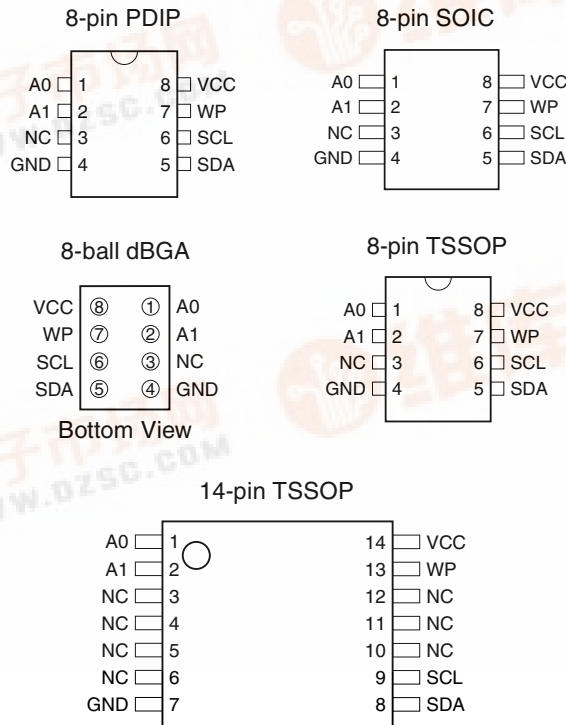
8-pin PDIP

A0 1 8 VCC
A1 2 7 WP
NC 3 6 SCL
GND 4 5 SDA

8-pin SOIC

A0 1 8 VCC
A1 2 7 WP
NC 3 6 SCL
GND 4 5 SDA

8-ball dBGA

VCC ⑧ ① A0
WP ⑦ ② A1
SCL ⑥ ③ NC
SDA ⑤ ④ GND

Bottom View

8-pin TSSOP

A0 1 8 VCC
A1 2 7 WP
NC 3 6 SCL
GND 4 5 SDA

14-pin TSSOP

A0 1 14 VCC
A1 2 13 WP
NC 3 12 NC
NC 4 11 NC
NC 5 10 NC
NC 6 9 SCL
GND 7 8 SDA

www.dzsc.com